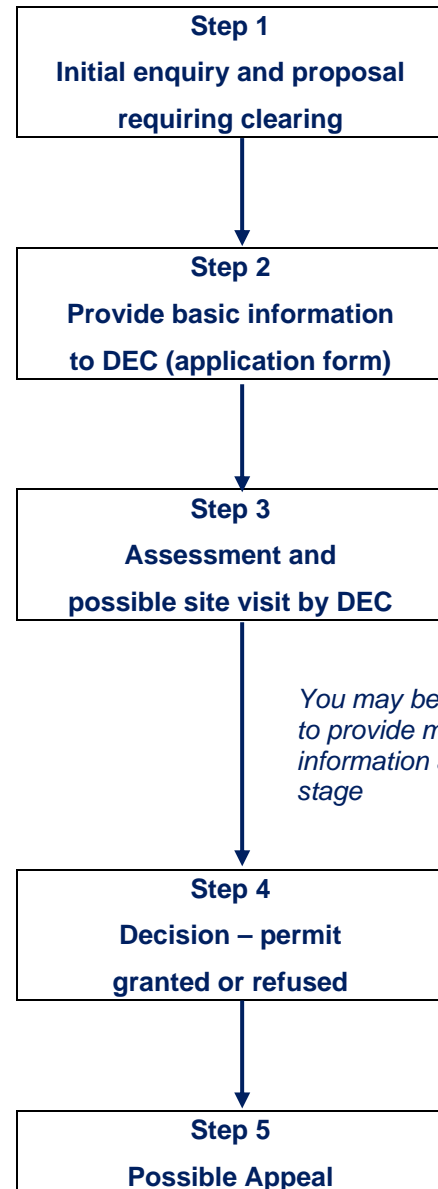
Step 1
Initial enquiry and proposal requiring clearing

Step 2
Provide basic information to DEC (application form)

Step 3
Assessment and possible site visit by DEC

You may be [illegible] to provide m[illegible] information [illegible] stage

Step 4
Decision – permit granted or refused

Step 5
Possible Appeal